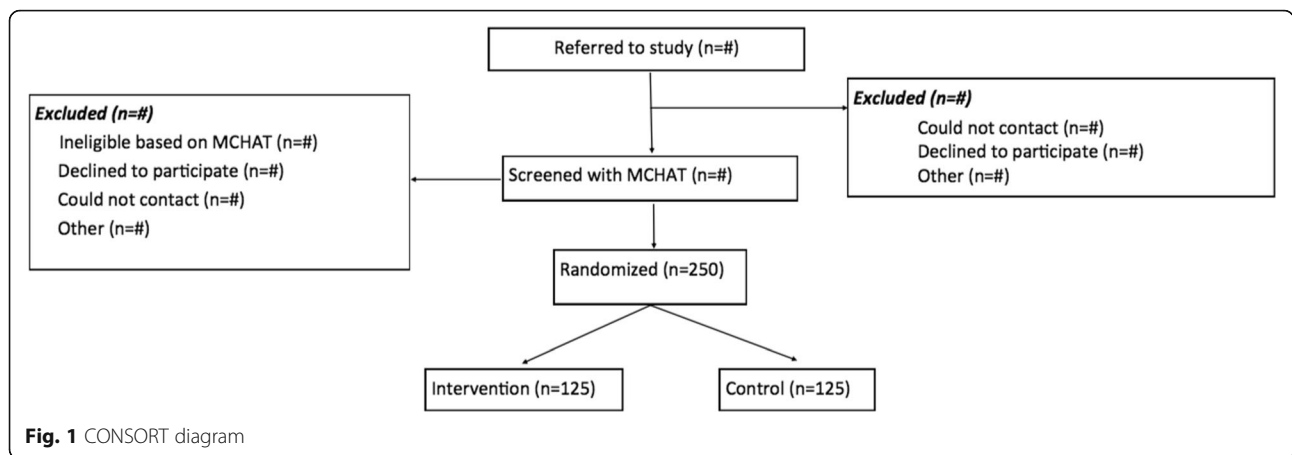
Referred to study (n=#)

Excluded (n=#)
Ineligible based on MCHAT (n=#)
Declined to participate (n=#)
Could not contact (n=#)
Other (n=#)

Screened with MCHAT (n=#)

Excluded (n=#)
Could not contact (n=#)
Declined to participate (n=#)
Other (n=#)

Randomized (n=250)

Intervention (n=125)

Control (n=125)

Fig. 1 CONSORT diagram